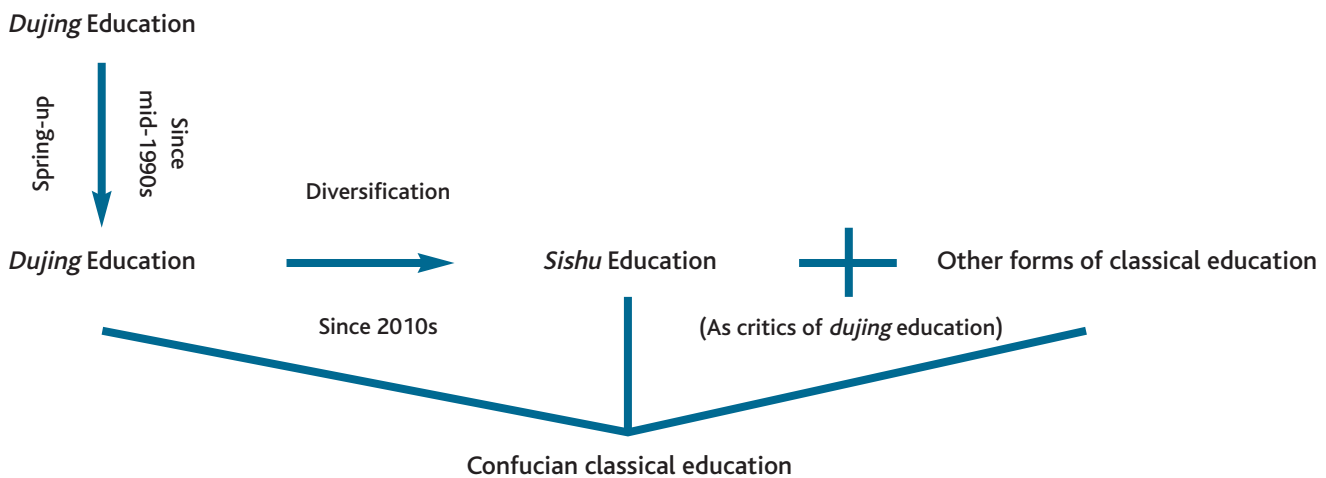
*Dujing* Education

Spring-up

Since mid-1990s

Diversification

*Dujing* Education

*Sishu* Education

Other forms of classical education

Since 2010s

(As critics of *dujing* education)

Confucian classical education